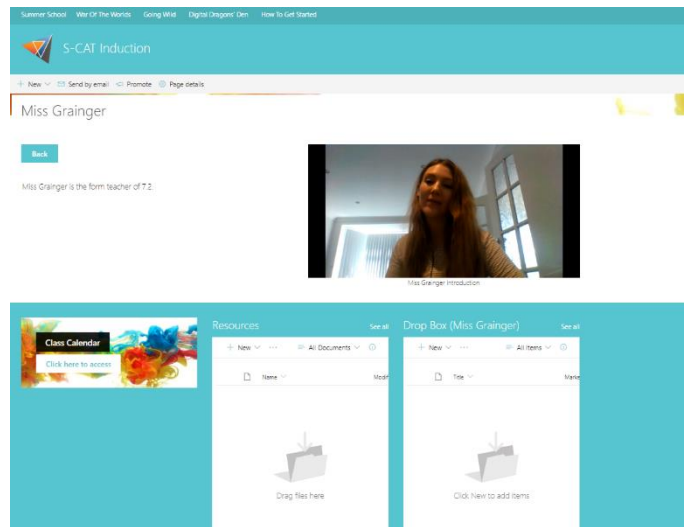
Summer School War Of The Worlds Going Wild Digital Dragons' Den How To Get Started

S-CAT Induction

+ New ∨ Send by email Promote Page details

Miss Grainger

Back

Miss Grainger is the form teacher of 7.2

Miss Grainger Introduction

Class Calendar

Click here to access

Resources See all

+ New ∨ ··· All Documents ∨ ⓘ

Name ∨ Modi

Drag files here

Drop Box (Miss Grainger) See all

+ New ∨ ··· All Items ∨ ⓘ

Title ∨ Marke

Click New to add items